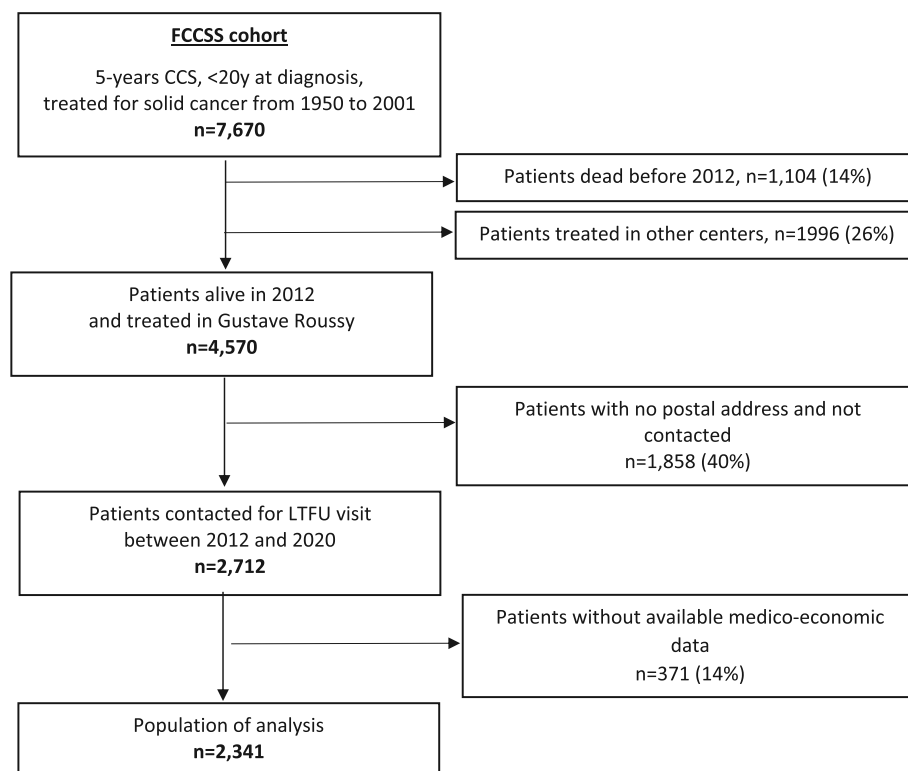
FCCSS cohort

5-years CCS, <20y at diagnosis, treated for solid cancer from 1950 to 2001
n=7,670

Patients dead before 2012, n=1,104 (14%)

Patients treated in other centers, n=1996 (26%)

Patients alive in 2012 and treated in Gustave Roussy
n=4,570

Patients with no postal address and not contacted
n=1,858 (40%)

Patients contacted for LTFU visit between 2012 and 2020
n=2,712

Patients without available medico-economic data
n=371 (14%)

Population of analysis
n=2,341